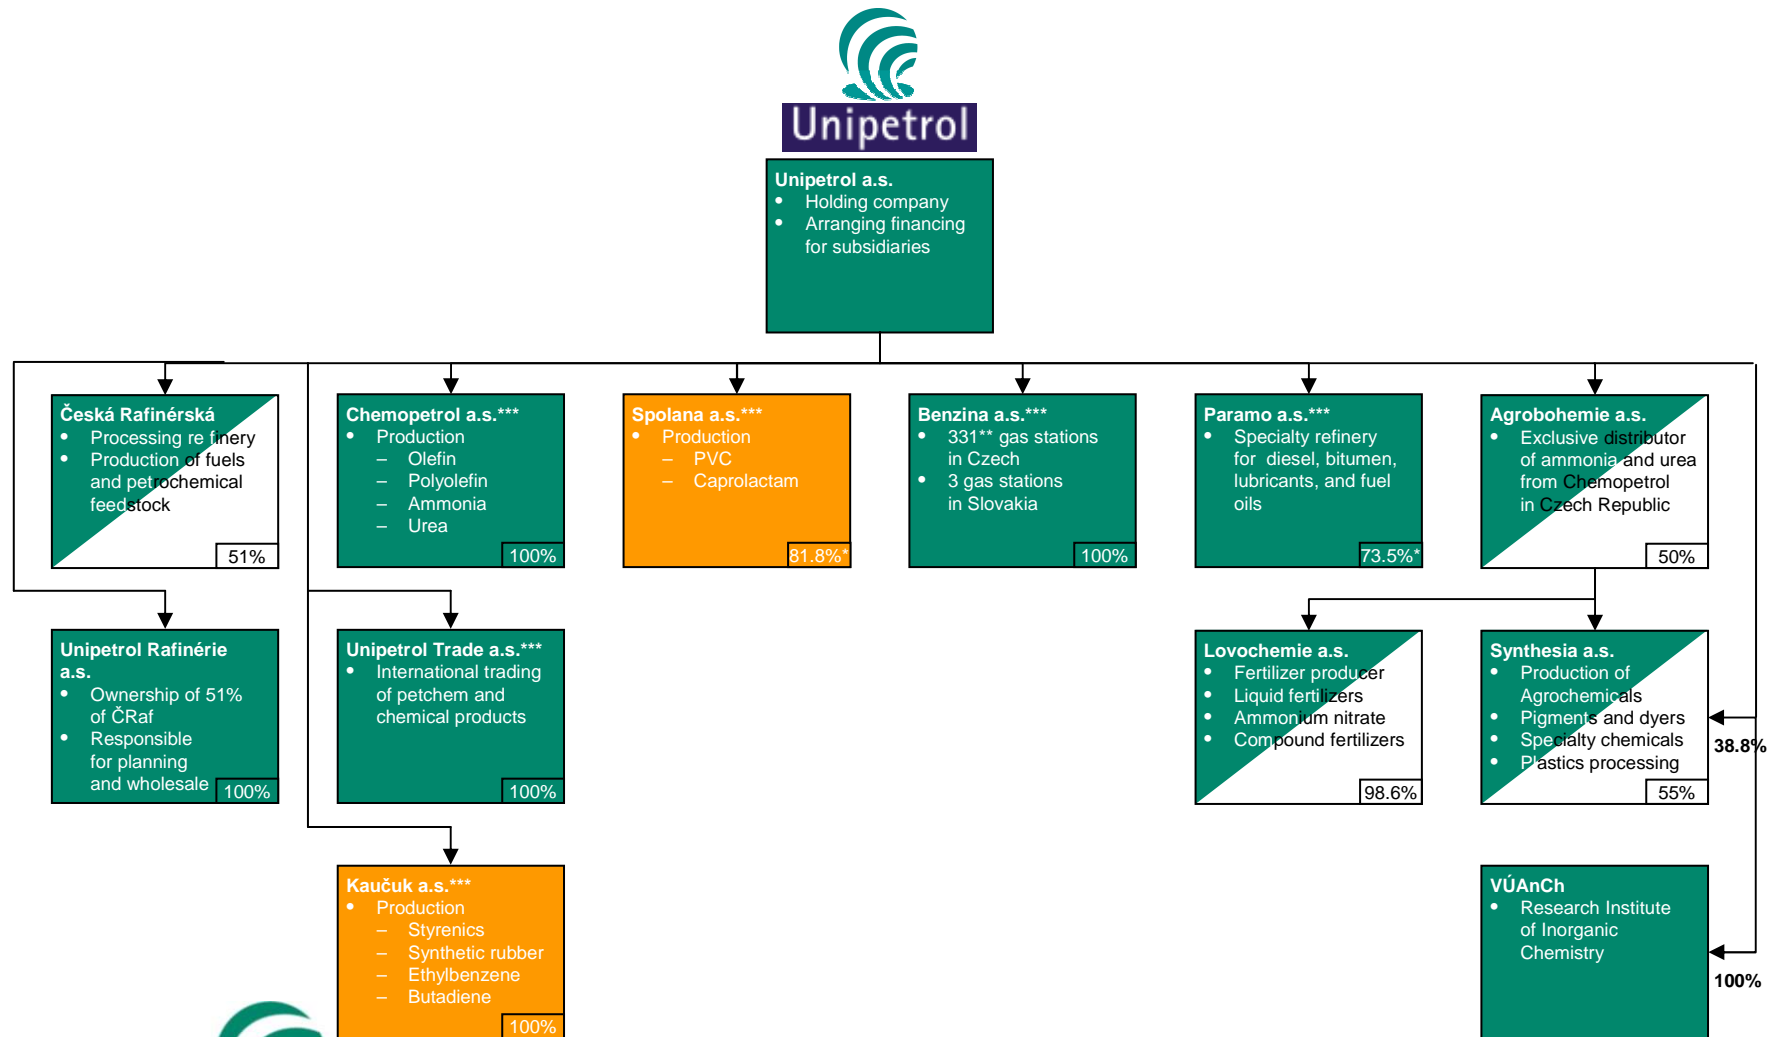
Unipetrol

Unipetrol a.s.
• Holding company
• Arranging financing for subsidiaries

Česká Rafinérská
• Processing re finery
• Production of fuels and petrochemical feedstock
51%

Chemopetrol a.s.***
• Production
– Olefin
– Polyolefin
– Ammonia
– Urea
100%

Spolana a.s.***
• Production
– PVC
– Caprolactam
81.8%*

Benzina a.s.***
• 331** gas stations in Czech
• 3 gas stations in Slovakia
100%

Paramo a.s.***
• Specialty refinery for diesel, bitumen, lubricants, and fuel oils
73.5%*

Agrobohemie a.s.
• Exclusive distributor of ammonia and urea from Chemopetrol in Czech Republic
50%

Unipetrol Rafinérie a.s.
• Ownership of 51% of ČRaf
• Responsible for planning and wholesale
100%

Unipetrol Trade a.s.***
• International trading of petchem and chemical products
100%

Lovochemie a.s.
• Fertilizer producer
• Liquid fertilizers
• Ammonium nitrate
• Compound fertilizers
98.6%

Synthesia a.s.
• Production of Agrochemicals
• Pigments and dyers
• Specialty chemicals
• Plastics processing
55%

38.8%

Kaučuk a.s.***
• Production
– Styrenics
– Synthetic rubber
– Ethylbenzene
– Butadiene
100%

VÚAnCh
• Research Institute of Inorganic Chemistry

100%